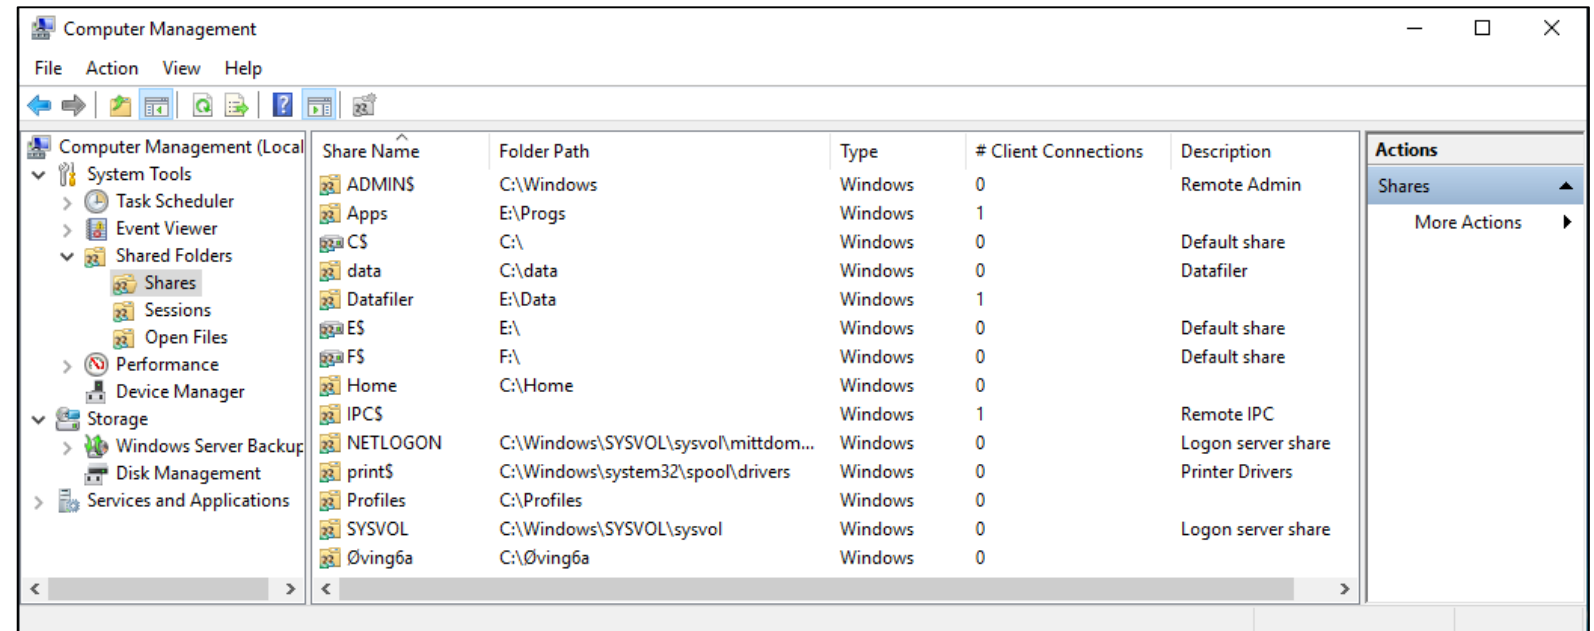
Computer Management

File Action View Help

Computer Management (Local
System Tools
Task Scheduler
Event Viewer
Shared Folders
Shares
Sessions
Open Files
Performance
Device Manager
Storage
Windows Server Backup
Disk Management
Services and Applications

| Share Name | Folder Path | Type | # Client Connections | Description |
|---|---|---|---|---|
| ADMIN$ | C:\Windows | Windows | 0 | Remote Admin |
| Apps | E:\Progs | Windows | 1 | |
| C$ | C:\ | Windows | 0 | Default share |
| data | C:\data | Windows | 0 | Datafiler |
| Datafiler | E:\Data | Windows | 1 | |
| E$ | E:\ | Windows | 0 | Default share |
| F$ | F:\ | Windows | 0 | Default share |
| Home | C:\Home | Windows | 0 | |
| IPC$ | | Windows | 1 | Remote IPC |
| NETLOGON | C:\Windows\SYSVOL\sysvol\mittdom... | Windows | 0 | Logon server share |
| print$ | C:\Windows\system32\spool\drivers | Windows | 0 | Printer Drivers |
| Profiles | C:\Profiles | Windows | 0 | |
| SYSVOL | C:\Windows\SYSVOL\sysvol | Windows | 0 | Logon server share |
| Øving6a | C:\Øving6a | Windows | 0 | |

Actions
Shares
More Actions